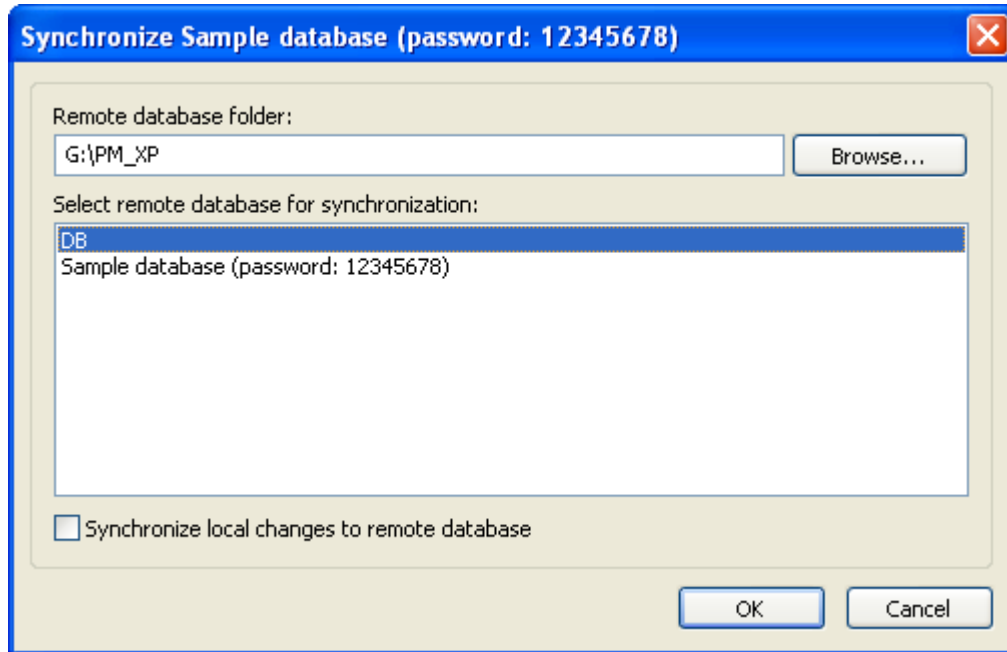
Synchronize Sample database (password: 12345678)

Remote database folder:

G:\PM_XP

Browse...

Select remote database for synchronization:

DB
Sample database (password: 12345678)

Synchronize local changes to remote database

OK

Cancel